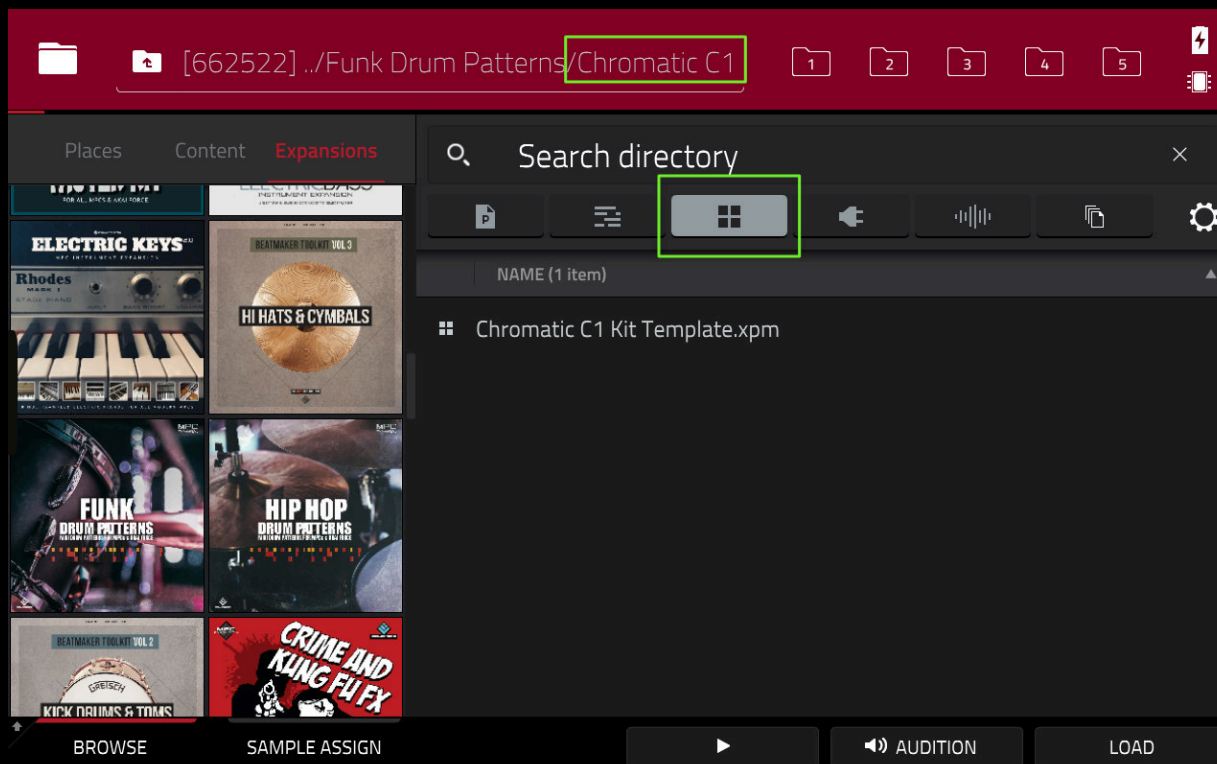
[662522] ../Funk Drum Patterns/Chromatic C1

1 2 3 4 5

Places Content Expansions

Search directory

NAME (1 item)

Chromatic C1 Kit Template.xpm

ELECTRIC KEYS

Rhodes

BEATMAKER TOOLKIT VOL 3

HI HATS & CYMBALS

FUNK DRUM PATTERNS

HIP HOP DRUM PATTERNS

BEATMAKER TOOLKIT VOL 2

KICK DRUMS & TOMS

CRIME AND KUNG FU FX

BROWSE SAMPLE ASSIGN AUDITION LOAD